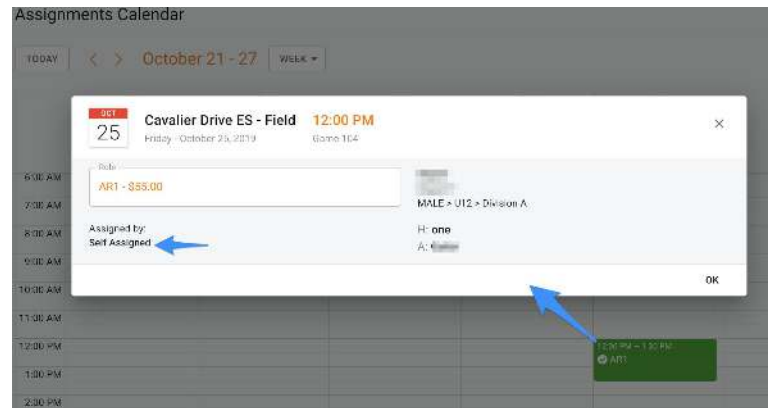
Assignments Calendar

TODAY

October 21 - 27

WEEK ▾

OCT
25

Cavalier Drive ES - Field

12:00 PM

Friday · October 25, 2019

Game 104

×

Role
AR1 - $55.00

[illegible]

MALE > U12 > Division A

Assigned by:
Self Assigned

H: one

A: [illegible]

OK

6:00 AM
7:00 AM
8:00 AM
9:00 AM
10:00 AM
11:00 AM
12:00 PM
1:00 PM
2:00 PM

12:00 PM – 1:30 PM
AR1